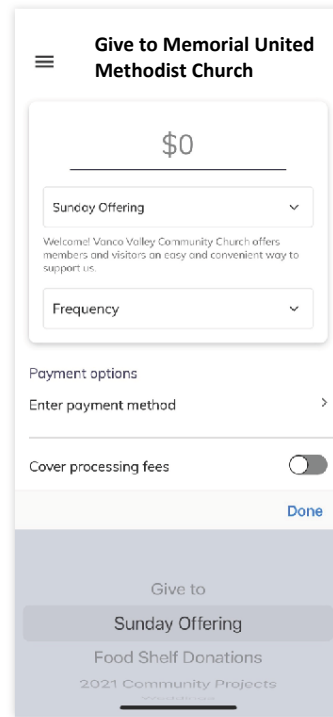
Give to Memorial United Methodist Church

$0

Sunday Offering

Welcome! Vanco Valley Community Church offers members and visitors an easy and convenient way to support us.

Frequency

Payment options

Enter payment method

Cover processing fees

Done

Give to

Sunday Offering

Food Shelf Donations

2021 Community Projects